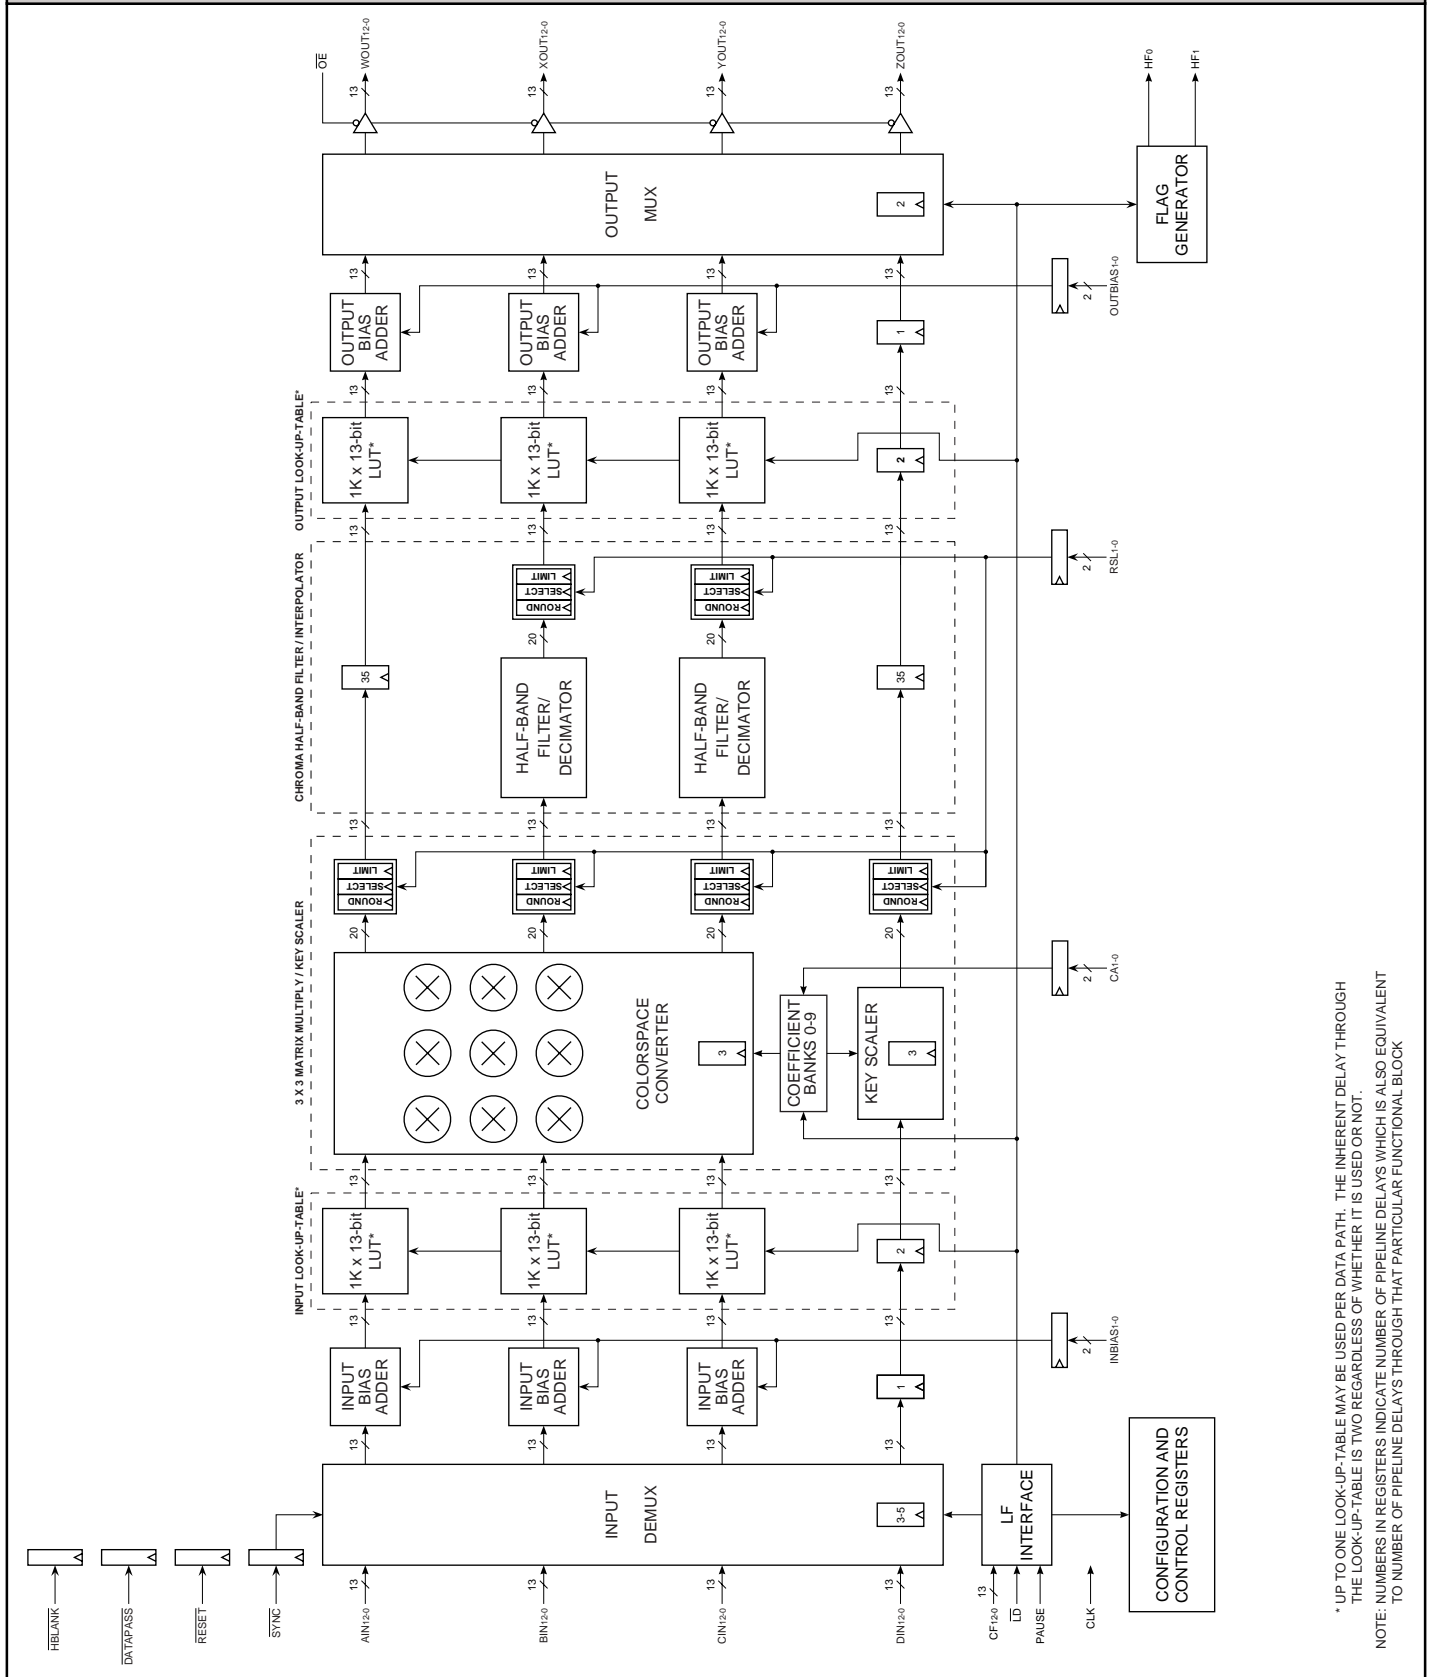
$\overline{OE}$
13
WOUT12-0
13
XOUT12-0
13
YOUT12-0
13
ZOUT12-0
HF0
HF1

OUTPUT
MUX
2

FLAG
GENERATOR

13
13
13
13

OUTPUT BIAS ADDER
OUTPUT BIAS ADDER
OUTPUT BIAS ADDER
1
2
OUTBIAS1-0

13
13
13
13

OUTPUT LOOK-UP-TABLE*
1K x 13-bit LUT*
1K x 13-bit LUT*
1K x 13-bit LUT*
2

13
13
13

CHROMA HALF-BAND FILTER / INTERPOLATOR
LIMIT
SELECT
ROUND
LIMIT
SELECT
ROUND
2
RSL1-0

20
20

35
HALF-BAND FILTER/ DECIMATOR
HALF-BAND FILTER/ DECIMATOR
35

13
13
13
13

3 X 3 MATRIX MULTIPLY / KEY SCALER
LIMIT
SELECT
ROUND
LIMIT
SELECT
ROUND
LIMIT
SELECT
ROUND
LIMIT
SELECT
ROUND

20
20
20
20

COLORSPACE
CONVERTER
3
COEFFICIENT BANKS 0-9
KEY SCALER
3
2
CA1-0

13
13
13
13

INPUT LOOK-UP-TABLE*
1K x 13-bit LUT*
1K x 13-bit LUT*
1K x 13-bit LUT*
2

13
13
13
13

INPUT BIAS ADDER
INPUT BIAS ADDER
INPUT BIAS ADDER
1
2
INBIAS1-0

13
13
13
13

INPUT
DEMUX
3-5

$\overline{HBLANK}$
$\overline{DATAPASS}$
$\overline{RESET}$
$\overline{SYNC}$
13
AIN12-0
13
BIN12-0
13
CIN12-0
13
DIN12-0
13
CF12-0
$\overline{LD}$
PAUSE
CLK

LF
INTERFACE

CONFIGURATION AND
CONTROL REGISTERS

* UP TO ONE LOOK-UP-TABLE MAY BE USED PER DATA PATH. THE INHERENT DELAY THROUGH THE LOOK-UP-TABLE IS TWO REGARDLESS OF WHETHER IT IS USED OR NOT.
NOTE: NUMBERS IN REGISTERS INDICATE NUMBER OF PIPELINE DELAYS WHICH IS ALSO EQUIVALENT TO NUMBER OF PIPELINE DELAYS THROUGH THAT PARTICULAR FUNCTIONAL BLOCK